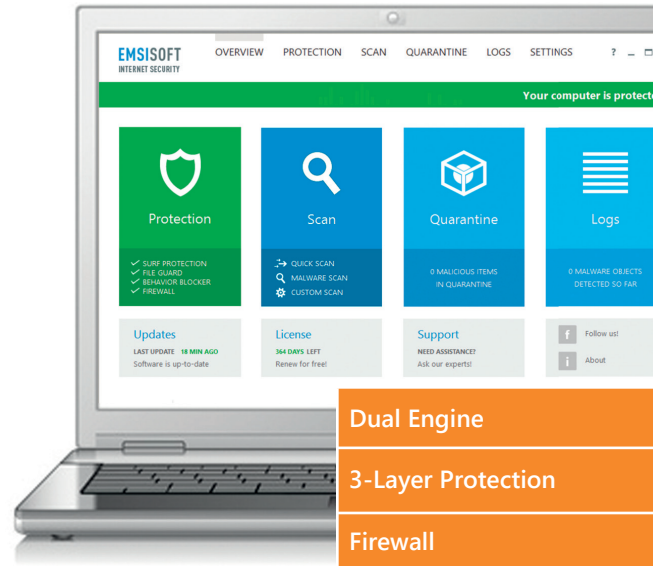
EMSISOFT
INTERNET SECURITY

OVERVIEW PROTECTION SCAN QUARANTINE LOGS SETTINGS ? _ □

Your computer is protecte

Protection

SURF PROTECTION
FILE GUARD
BEHAVIOR BLOCKER
FIREWALL

Scan

QUICK SCAN
MALWARE SCAN
CUSTOM SCAN

Quarantine

0 MALICIOUS ITEMS IN QUARANTINE

Logs

0 MALWARE OBJECTS DETECTED SO FAR

Updates
LAST UPDATE 18 MIN AGO
Software is up-to-date

License
364 DAYS LEFT
Renew for free!

Support
NEED ASSISTANCE?
Ask our experts!

f Follow us!
i About

Dual Engine

3-Layer Protection

Firewall